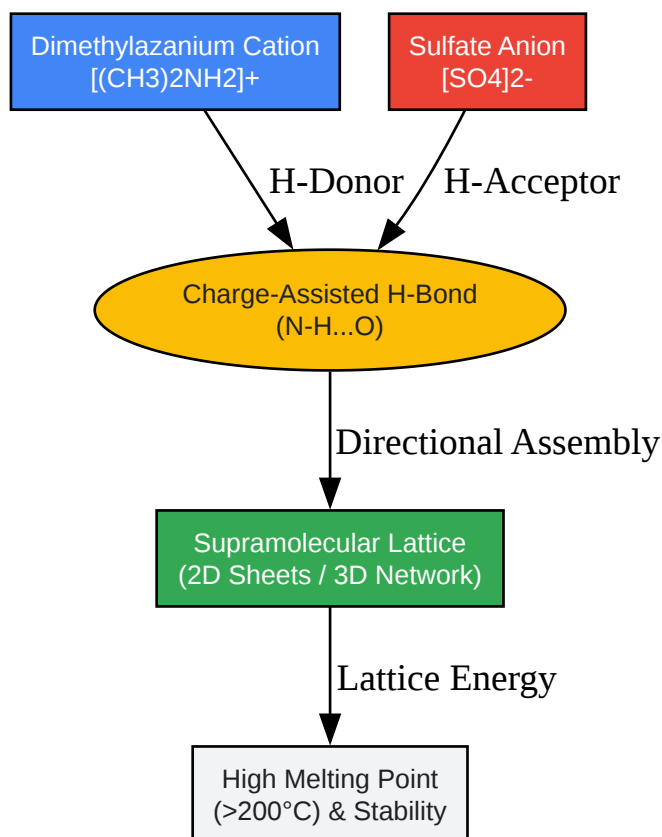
Dimethylazanium Cation
[(CH3)2NH2]+

Sulfate Anion
[SO4]2-

H-Donor

H-Acceptor

Charge-Assisted H-Bond
(N-H...O)

Directional Assembly

Supramolecular Lattice
(2D Sheets / 3D Network)

Lattice Energy

High Melting Point
(>200°C) & Stability